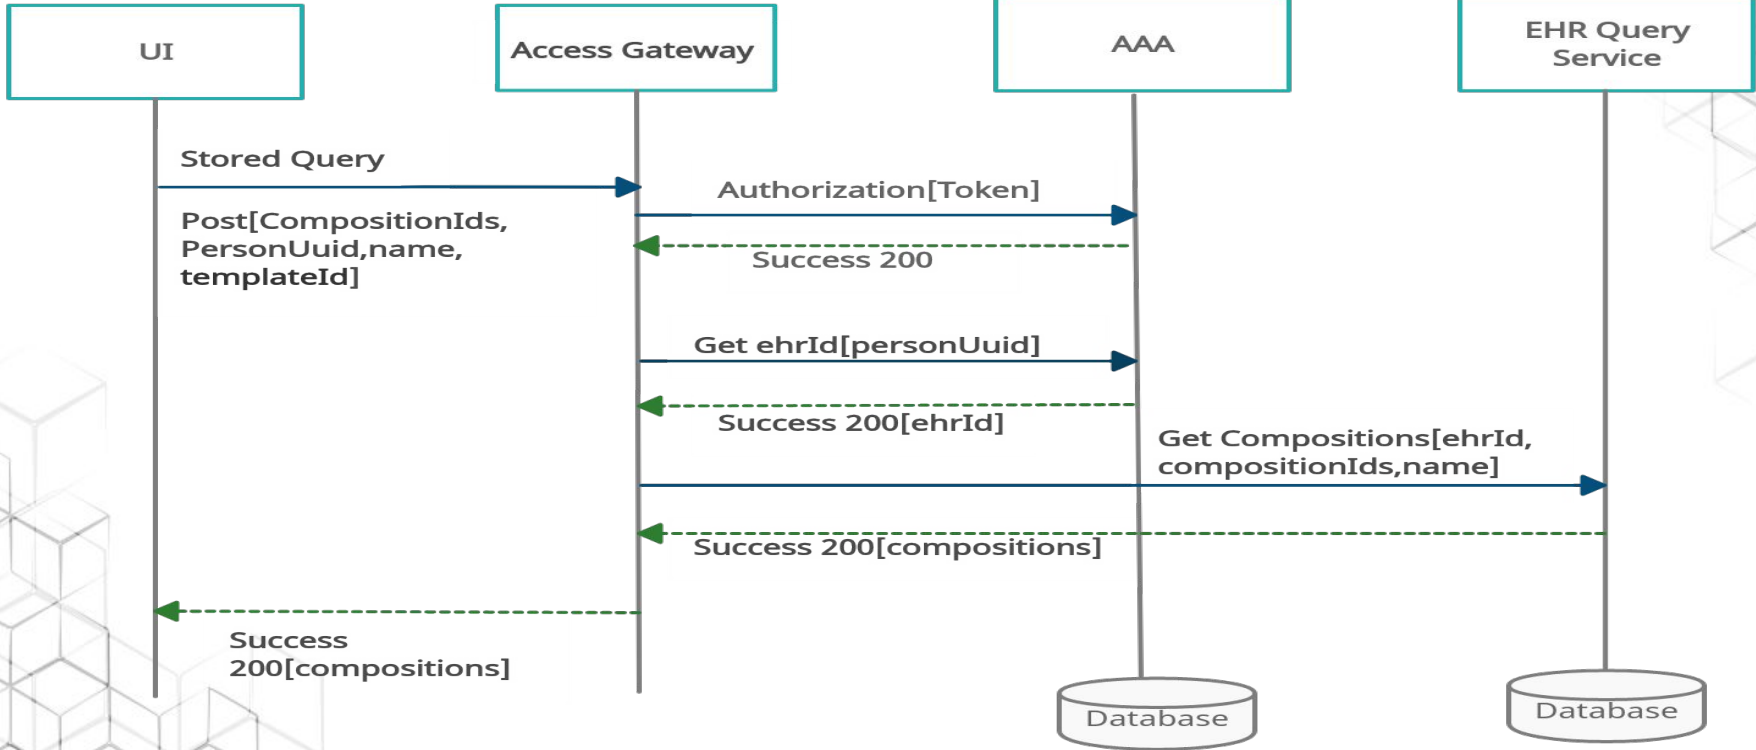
UI

Access Gateway

AAA

EHR Query Service

Stored Query

Post[CompositionIds, PersonUuid,name, templateId]

Authorization[Token]

Success 200

Get ehrId[personUuid]

Success 200[ehrId]

Get Compositions[ehrId, compositionIds,name]

Success 200[compositions]

Success 200[compositions]

Database

Database